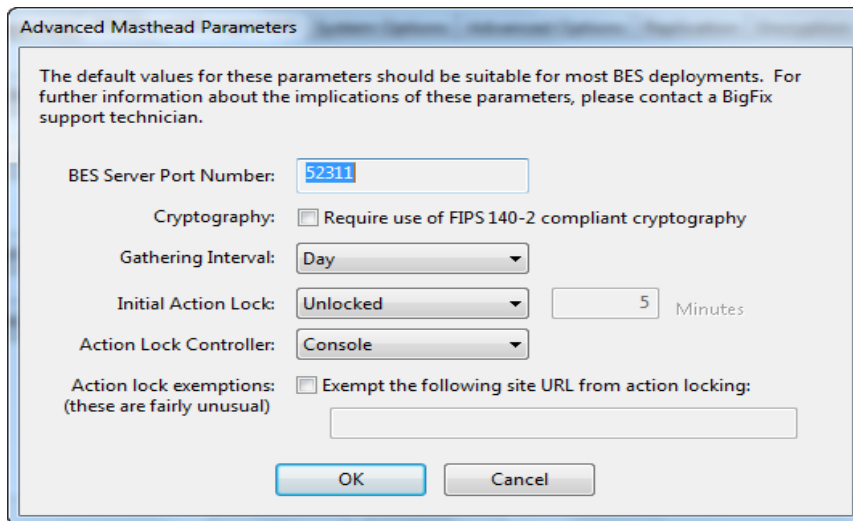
Advanced Masthead Parameters

The default values for these parameters should be suitable for most BES deployments. For further information about the implications of these parameters, please contact a BigFix support technician.

BES Server Port Number: 52311

Cryptography: Require use of FIPS 140-2 compliant cryptography

Gathering Interval: Day

Initial Action Lock: Unlocked 5 Minutes

Action Lock Controller: Console

Action lock exemptions: (these are fairly unusual) Exempt the following site URL from action locking:

OK Cancel